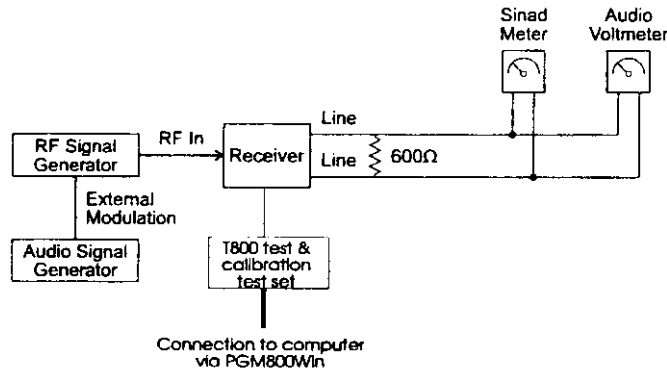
Sinad Meter

Audio Voltmeter

RF Signal Generator

RF In

Receiver

Line

Line

600Ω

External Modulation

Audio Signal Generator

T800 test & calibration test set

Connection to computer via PGM800Win